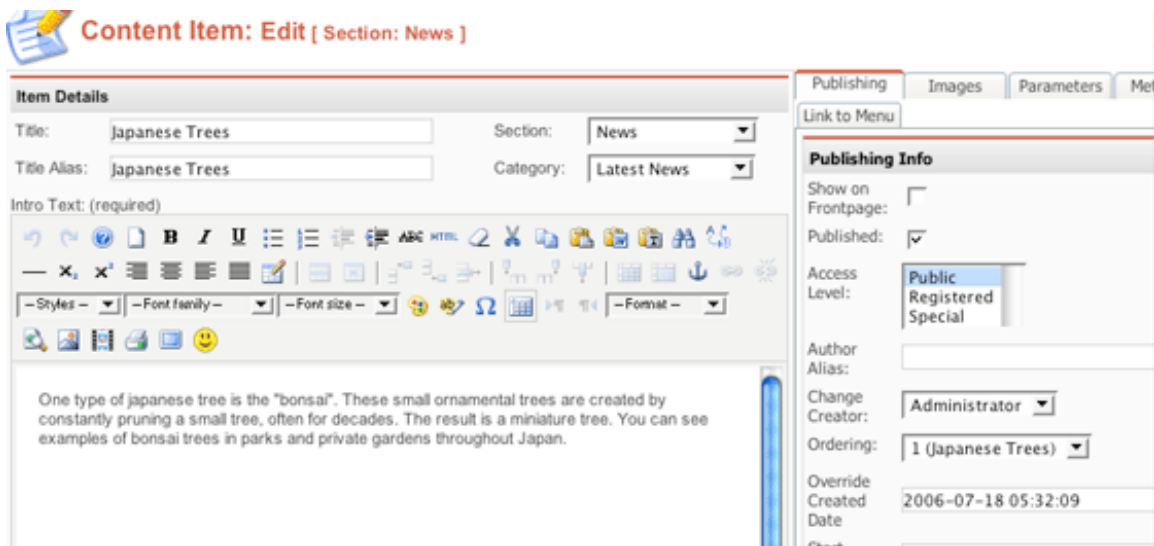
Content Item: Edit [ Section: News ]

Item Details

Title: Japanese Trees

Section: News

Title Alias: Japanese Trees

Category: Latest News

Intro Text: (required)

B I U

x₂ x²

– Styles – – Font family – – Font size – – Format –

One type of japanese tree is the "bonsai". These small ornamental trees are created by constantly pruning a small tree, often for decades. The result is a miniature tree. You can see examples of bonsai trees in parks and private gardens throughout Japan.

Publishing | Images | Parameters | Me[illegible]

Link to Menu

Publishing Info

Show on Frontpage:

Published:

Access Level: Public Registered Special

Author Alias:

Change Creator: Administrator

Ordering: 1 (Japanese Trees)

Override Created Date 2006-07-18 05:32:09

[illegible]